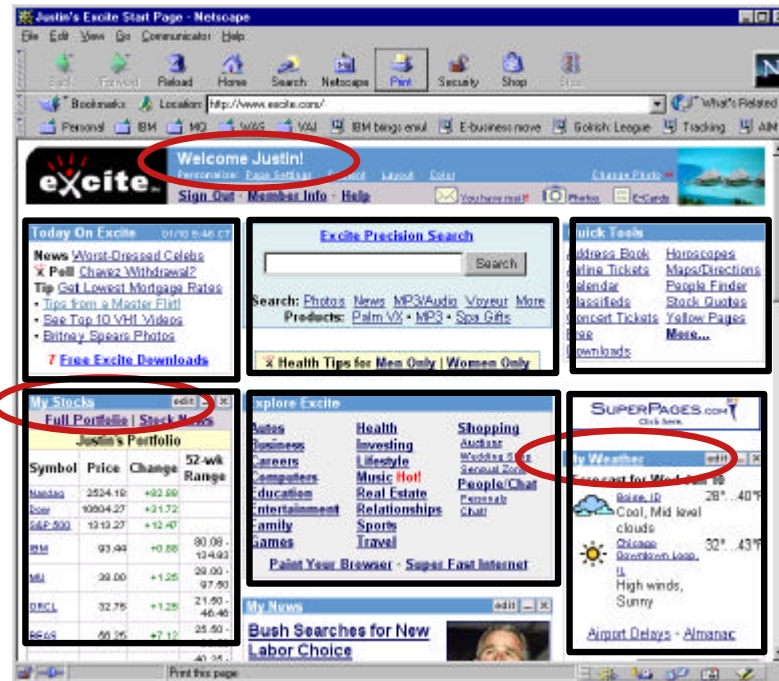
Justin's Excite Start Page - Netscape

File Edit View Go Communicator Help

Back Forward Reload Home Search Netscape Print Security Shop Stop

Bookmarks Location: http://www.excite.com/ What's Related

Personal IBM MQ WAS VAJ IBM bingo email E-business move Golfish League Tracking AIM

excite

Welcome Justin!

Personalize: Page Settings Content Layout Color Change Photo

Sign Out · Member Info · Help You have mail! Photos E-Cards

Today On Excite 01/10 5:46 CT

News Worst-Dressed Celebs

Poll Chavez Withdrawal?

Tip Get Lowest Mortgage Rates

· Tips from a Master Flirt!

· See Top 10 VH1 Videos

· Britney Spears Photos

7 Free Excite Downloads

Excite Precision Search

Search

Search: Photos News MP3/Audio Voyeur More

Products: Palm VX · MP3 · Spa Gifts

Health Tips for Men Only | Women Only

Quick Tools

Address Book Horoscopes

Airline Tickets Maps/Directions

Calendar People Finder

Classifieds Stock Quotes

Concert Tickets Yellow Pages

Free Downloads More...

My Stocks edit

Full Portfolio | Stock News

Justin's Portfolio

| Symbol | Price | Change | 52-wk Range |
|---|---|---|---|
| Nasdaq | 2524.18 | +92.80 | |
| Dow | 10604.27 | +31.72 | |
| S&P 500 | 1313.27 | +12.47 | |
| IBM | 93.44 | +0.88 | 80.06 - 134.93 |
| MU | 39.00 | +1.25 | 29.00 - 97.50 |
| ORCL | 32.75 | +1.25 | 21.50 - 46.46 |
| BEAS | 66.25 | +7.12 | 25.50 - |

Explore Excite

Autos Health Shopping

Business Investing Auctions

Careers Lifestyle Wedding Store

Computers Music Hot! Sensual Zone

Education Real Estate People/Chat

Entertainment Relationships Personals

Family Sports Chat

Games Travel

Paint Your Browser · Super Fast Internet

My News edit

Bush Searches for New Labor Choice

SUPERPAGES.COM Click here.

My Weather edit

Forecast for Wed Jan 10

Boise, ID 28° .. 40°F

Cool, Mid level clouds

Chicago Downtown Loop, IL 32° .. 43°F

High winds, Sunny

Airport Delays · Almanac

Print this page